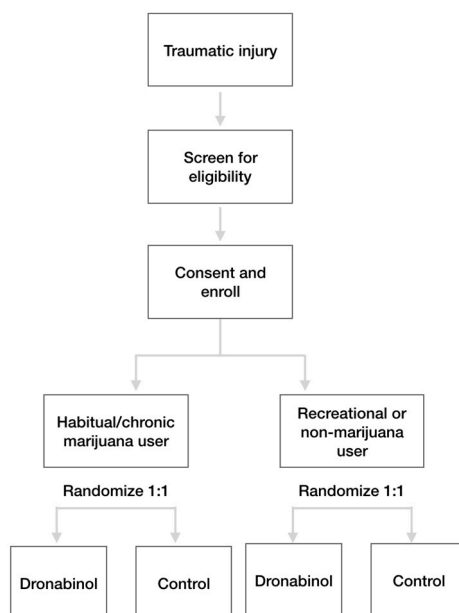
Traumatic injury

Screen for eligibility

Consent and enroll

Habitual/chronic marijuana user

Randomize 1:1

Dronabinol

Control

Recreational or non-marijuana user

Randomize 1:1

Dronabinol

Control